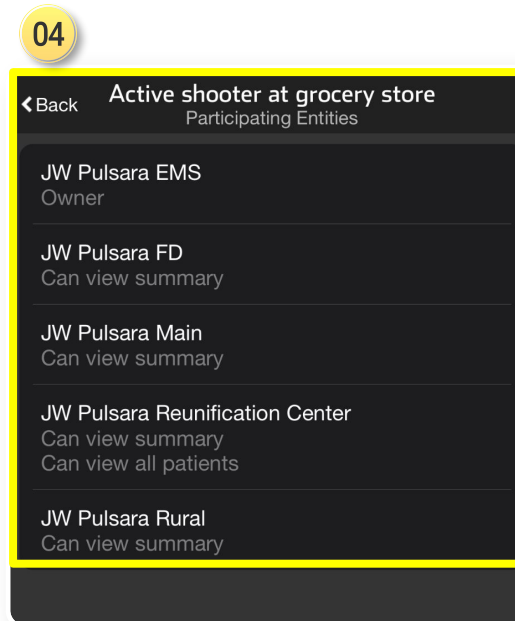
04

Back
Active shooter at grocery store
Participating Entities

JW Pulsara EMS
Owner

JW Pulsara FD
Can view summary

JW Pulsara Main
Can view summary

JW Pulsara Reunification Center
Can view summary
Can view all patients

JW Pulsara Rural
Can view summary